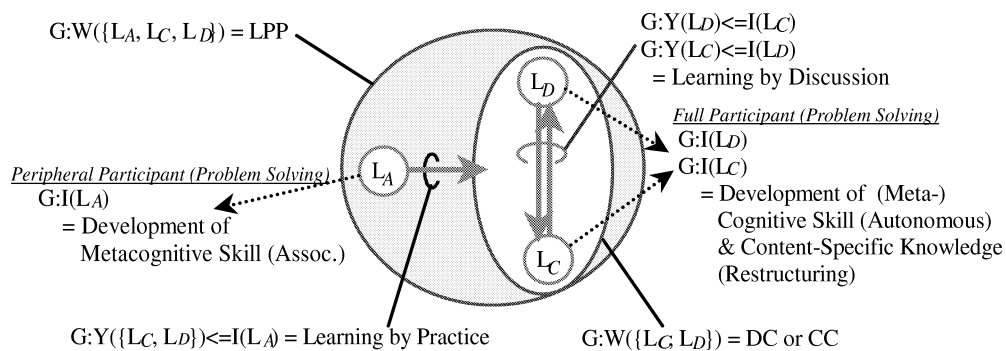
G:W({$L_A$, $L_C$, $L_D$}) = LPP

G:Y($L_D$)<=I($L_C$)
G:Y($L_C$)<=I($L_D$)
= Learning by Discussion

$L_D$

Full Participant (Problem Solving)
G:I($L_D$)
G:I($L_C$)
= Development of (Meta-) Cognitive Skill (Autonomous) & Content-Specific Knowledge (Restructuring)

Peripheral Participant (Problem Solving)
G:I($L_A$)
= Development of Metacognitive Skill (Assoc.)

$L_A$

$L_C$

G:Y({$L_C$, $L_D$})<=I($L_A$) = Learning by Practice

G:W({$L_C$, $L_D$}) = DC or CC